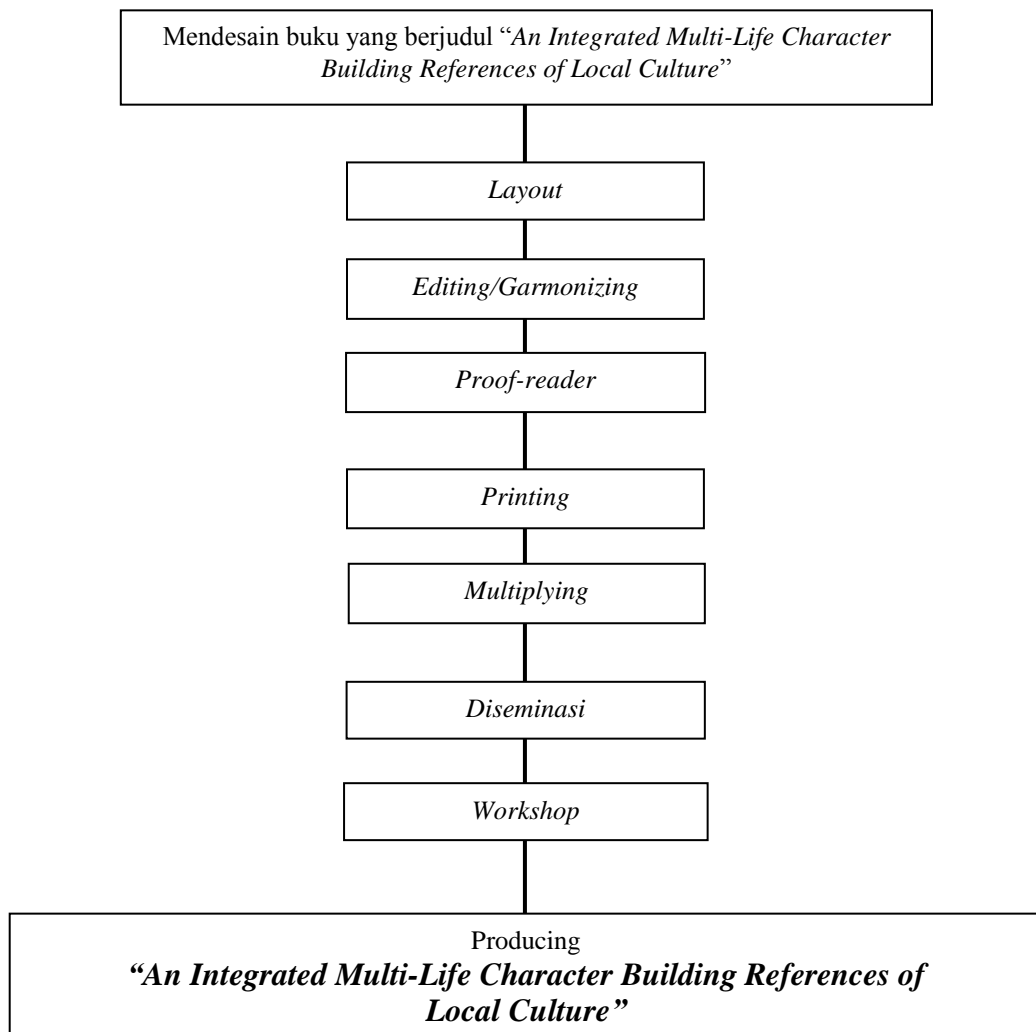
Mendesain buku yang berjudul "An Integrated Multi-Life Character Building References of Local Culture"

Layout

Editing/Garmonizing

Proof-reader

Printing

Multiplying

Diseminasi

Workshop

Producing
"An Integrated Multi-Life Character Building References of Local Culture"